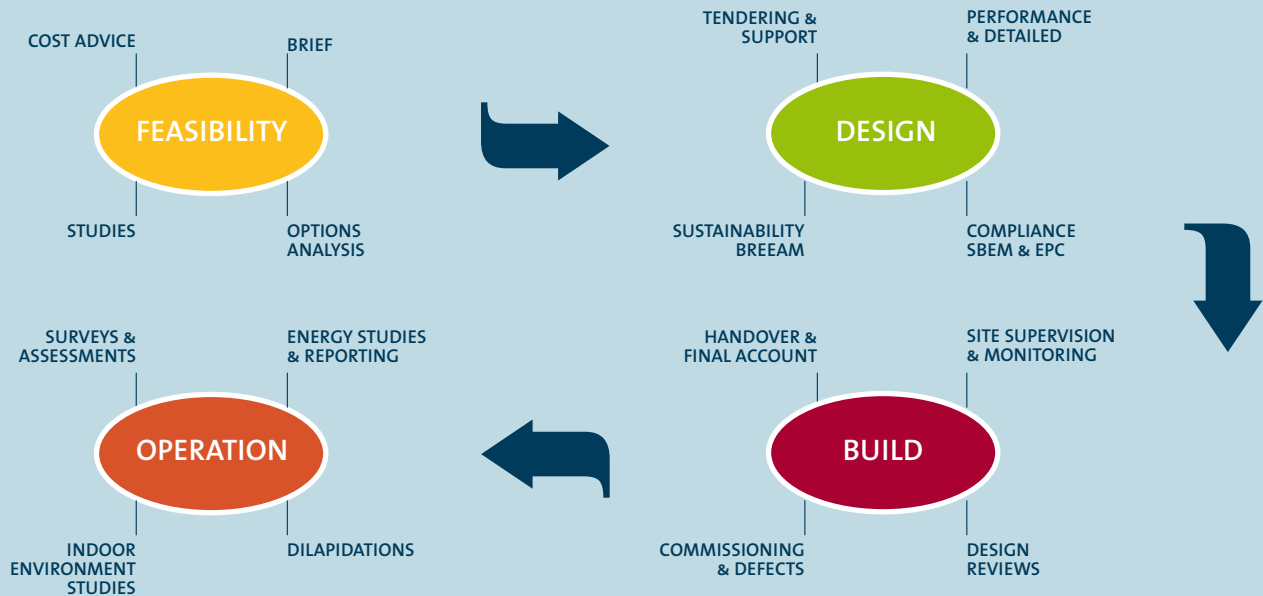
COST ADVICE
BRIEF
FEASIBILITY
STUDIES
OPTIONS ANALYSIS

TENDERING & SUPPORT
PERFORMANCE & DETAILED
DESIGN
SUSTAINABILITY BREEAM
COMPLIANCE SBEM & EPC

SURVEYS & ASSESSMENTS
ENERGY STUDIES & REPORTING
OPERATION
INDOOR ENVIRONMENT STUDIES
DILAPIDATIONS

HANDOVER & FINAL ACCOUNT
SITE SUPERVISION & MONITORING
BUILD
COMMISSIONING & DEFECTS
DESIGN REVIEWS